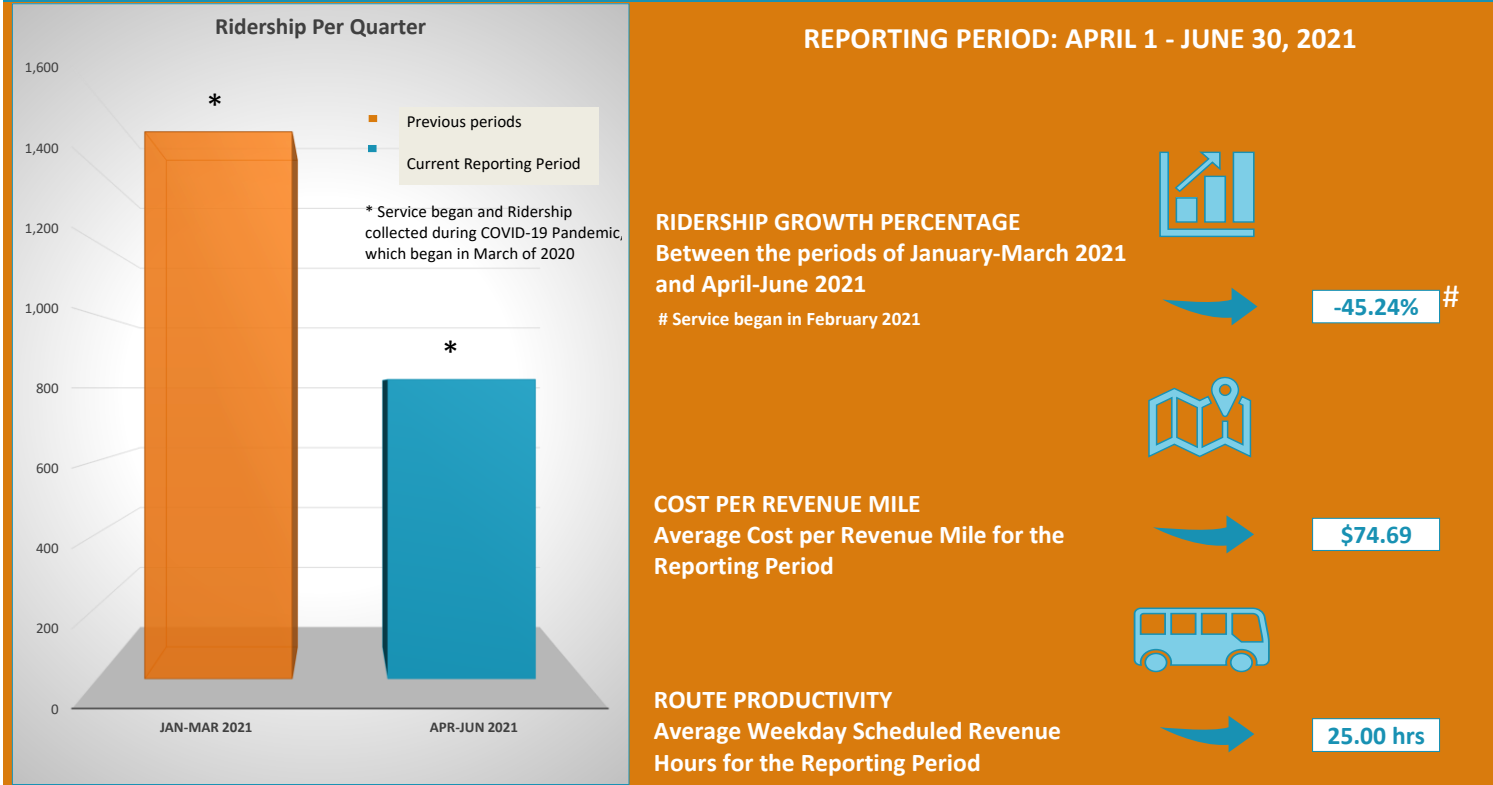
Ridership Per Quarter

1,600
1,400
1,200
1,000
800
600
400
200
0

*

Previous periods
Current Reporting Period

* Service began and Ridership collected during COVID-19 Pandemic, which began in March of 2020

*

JAN-MAR 2021
APR-JUN 2021

REPORTING PERIOD: APRIL 1 - JUNE 30, 2021

RIDERSHIP GROWTH PERCENTAGE
Between the periods of January-March 2021 and April-June 2021
# Service began in February 2021

-45.24% #

COST PER REVENUE MILE
Average Cost per Revenue Mile for the Reporting Period

$74.69

ROUTE PRODUCTIVITY
Average Weekday Scheduled Revenue Hours for the Reporting Period

25.00 hrs